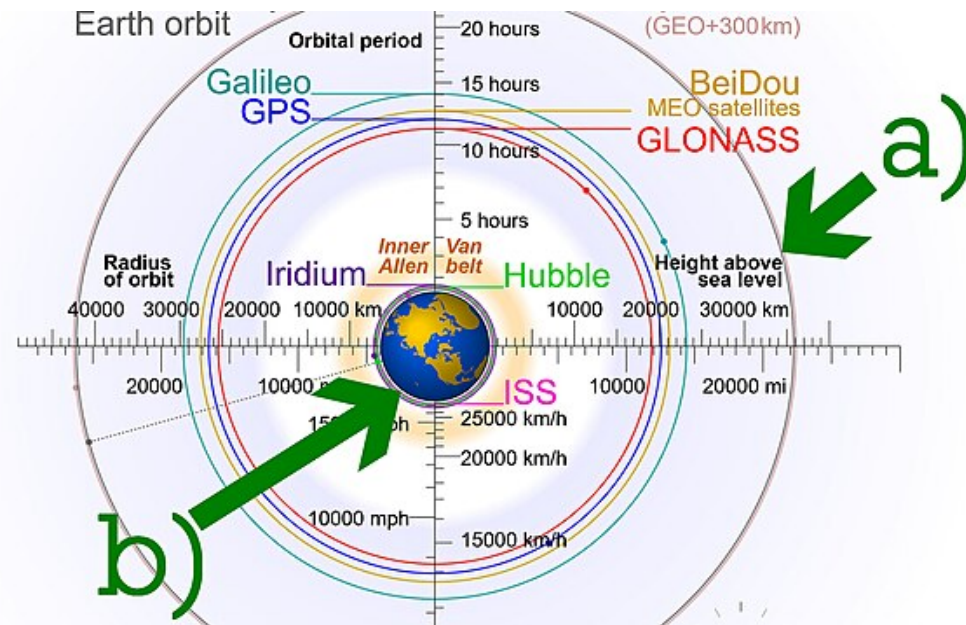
Earth orbit

Orbital period

20 hours

(GEO+300km)

Galileo

GPS

15 hours

BeiDou
MEO satellites

GLONASS

10 hours

a)

5 hours

Radius of orbit

Inner Allen

Van belt

Iridium

Hubble

Height above sea level

40000 30000 20000 10000 km

10000 20000 30000 km

20000 10000 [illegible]

10000 20000 mi

ISS

15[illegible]ph

25000 km/h

20000 km/h

10000 mph

15000 km/h

b)